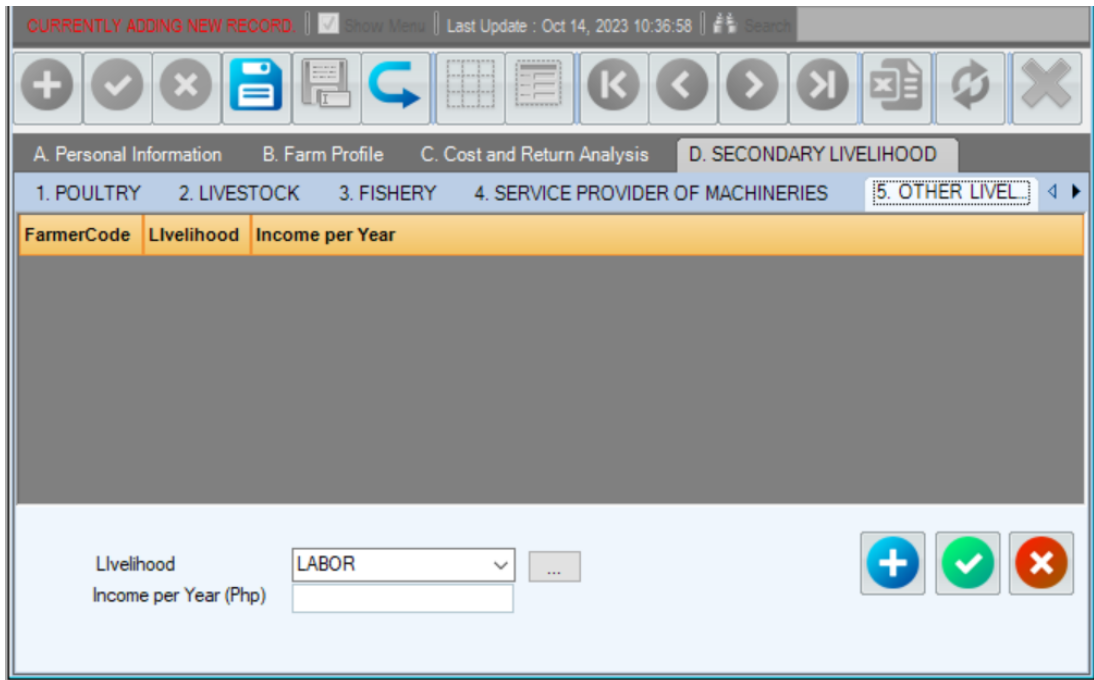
CURRENTLY ADDING NEW RECORD. Show Menu Last Update : Oct 14, 2023 10:36:58 Search

A. Personal Information B. Farm Profile C. Cost and Return Analysis D. SECONDARY LIVELIHOOD

1. POULTRY 2. LIVESTOCK 3. FISHERY 4. SERVICE PROVIDER OF MACHINERIES 5. OTHER LIVEL...

| FarmerCode | LIvelihood | Income per Year |
|---|---|---|

LIvelihood LABOR ...
Income per Year (Php)